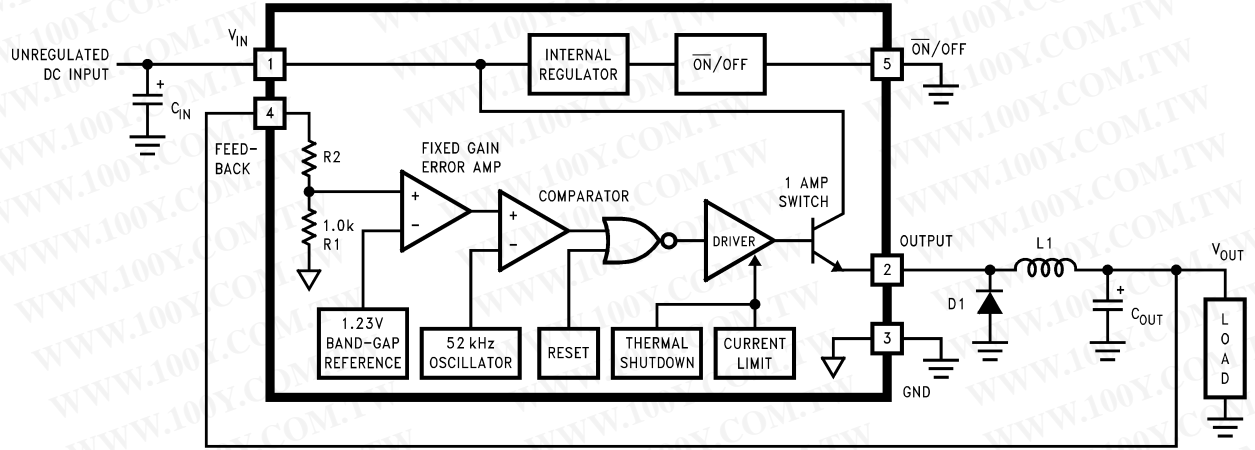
UNREGULATED DC INPUT

$V_{IN}$

$C_{IN}$

1

4

FEED-BACK

INTERNAL REGULATOR

$\overline{ON}$/OFF

5

$\overline{ON}$/OFF

R2

1.0k

R1

FIXED GAIN ERROR AMP

+

−

COMPARATOR

+

−

DRIVER

1 AMP SWITCH

OUTPUT

2

L1

$V_{OUT}$

D1

$C_{OUT}$

L O A D

1.23V BAND-GAP REFERENCE

52 kHz OSCILLATOR

RESET

THERMAL SHUTDOWN

CURRENT LIMIT

3

GND

WWW.100Y.COM.TW